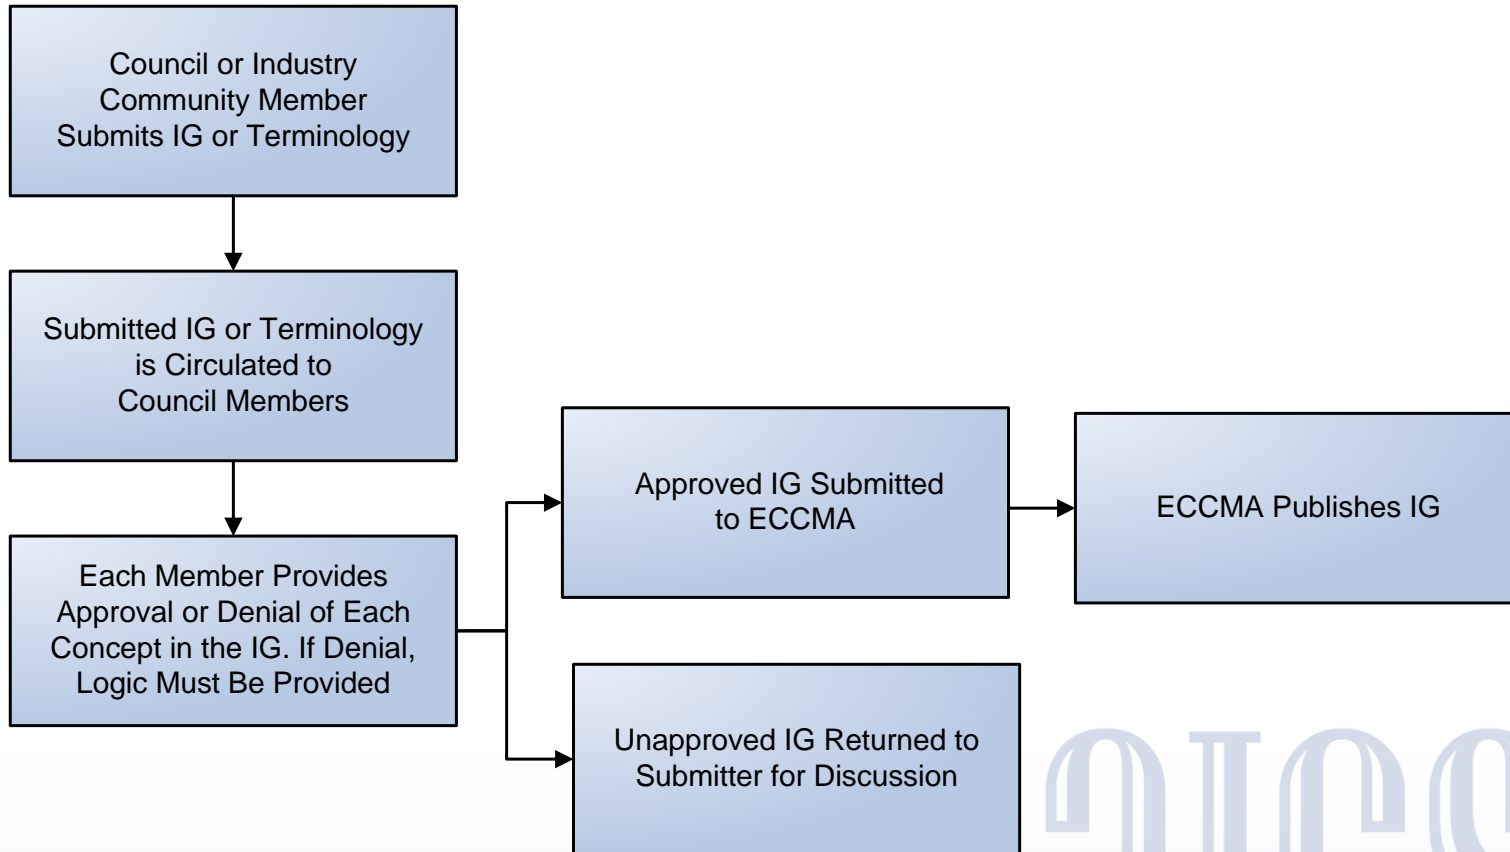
Council or Industry Community Member Submits IG or Terminology

Submitted IG or Terminology is Circulated to Council Members

Each Member Provides Approval or Denial of Each Concept in the IG. If Denial, Logic Must Be Provided

Approved IG Submitted to ECCMA

ECCMA Publishes IG

Unapproved IG Returned to Submitter for Discussion